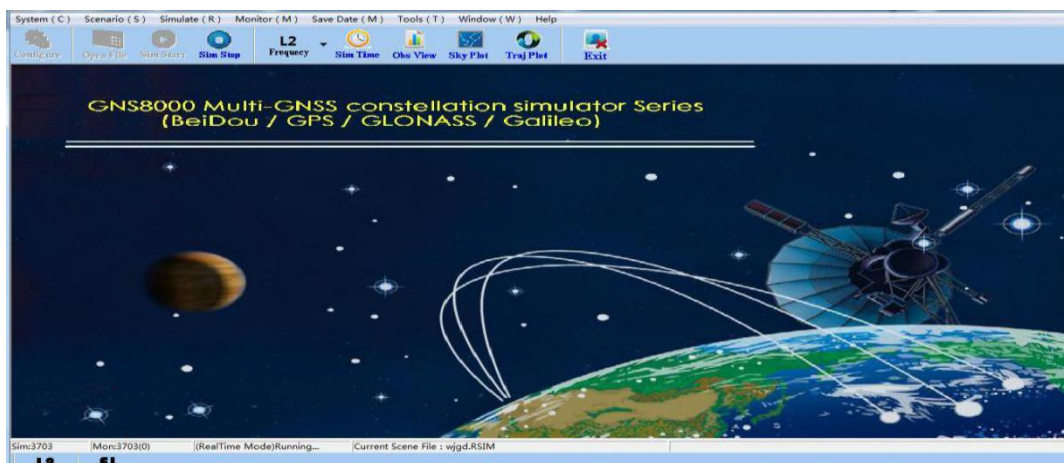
System (C) Scenario (S) Simulate (R) Monitor (M) Save Date (M) Tools (T) Window (W) Help

Configure Open File Sim Start Sim Stop L2 Frequecy Sim Time Obs View Sky Plot Traj Plot Exit

GNS8000 Multi-GNSS constellation simulator Series
(BeiDou / GPS / GLONASS / Galileo)

Sim:3703 Mon:3703(0) (RealTime Mode)Running... Current Scene File : wjgd.RSIM